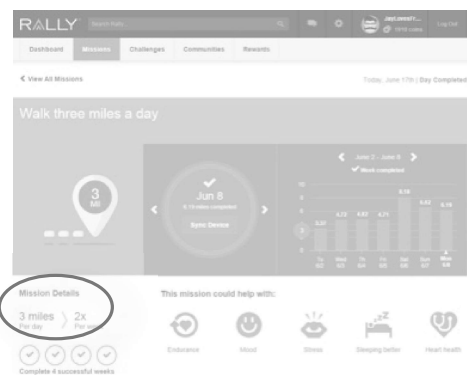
RALLY

Search Rally

JaneLamarFr...

5890 coins

Log Out

Dashboard

Missions

Challenges

Communities

Rewards

< View All Missions

Today, June 17th | Day Completed

Walk three miles a day

3

Mi

Jun 8

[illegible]

Sync Device

June 2 - June 8

Week completed

10

8

6

4

2

3.21

4.72

4.52

4.71

5.16

4.52

5.16

Tu 6/2

Wed 6/3

Th 6/4

Fri 6/5

Sat 6/6

Sun 6/7

Mon 6/8

Mission Details

3 miles

Per day

2x

Per week

Complete 4 successful weeks

This mission could help with:

Endurance

Mood

Stress

Sleeping better

Heart health